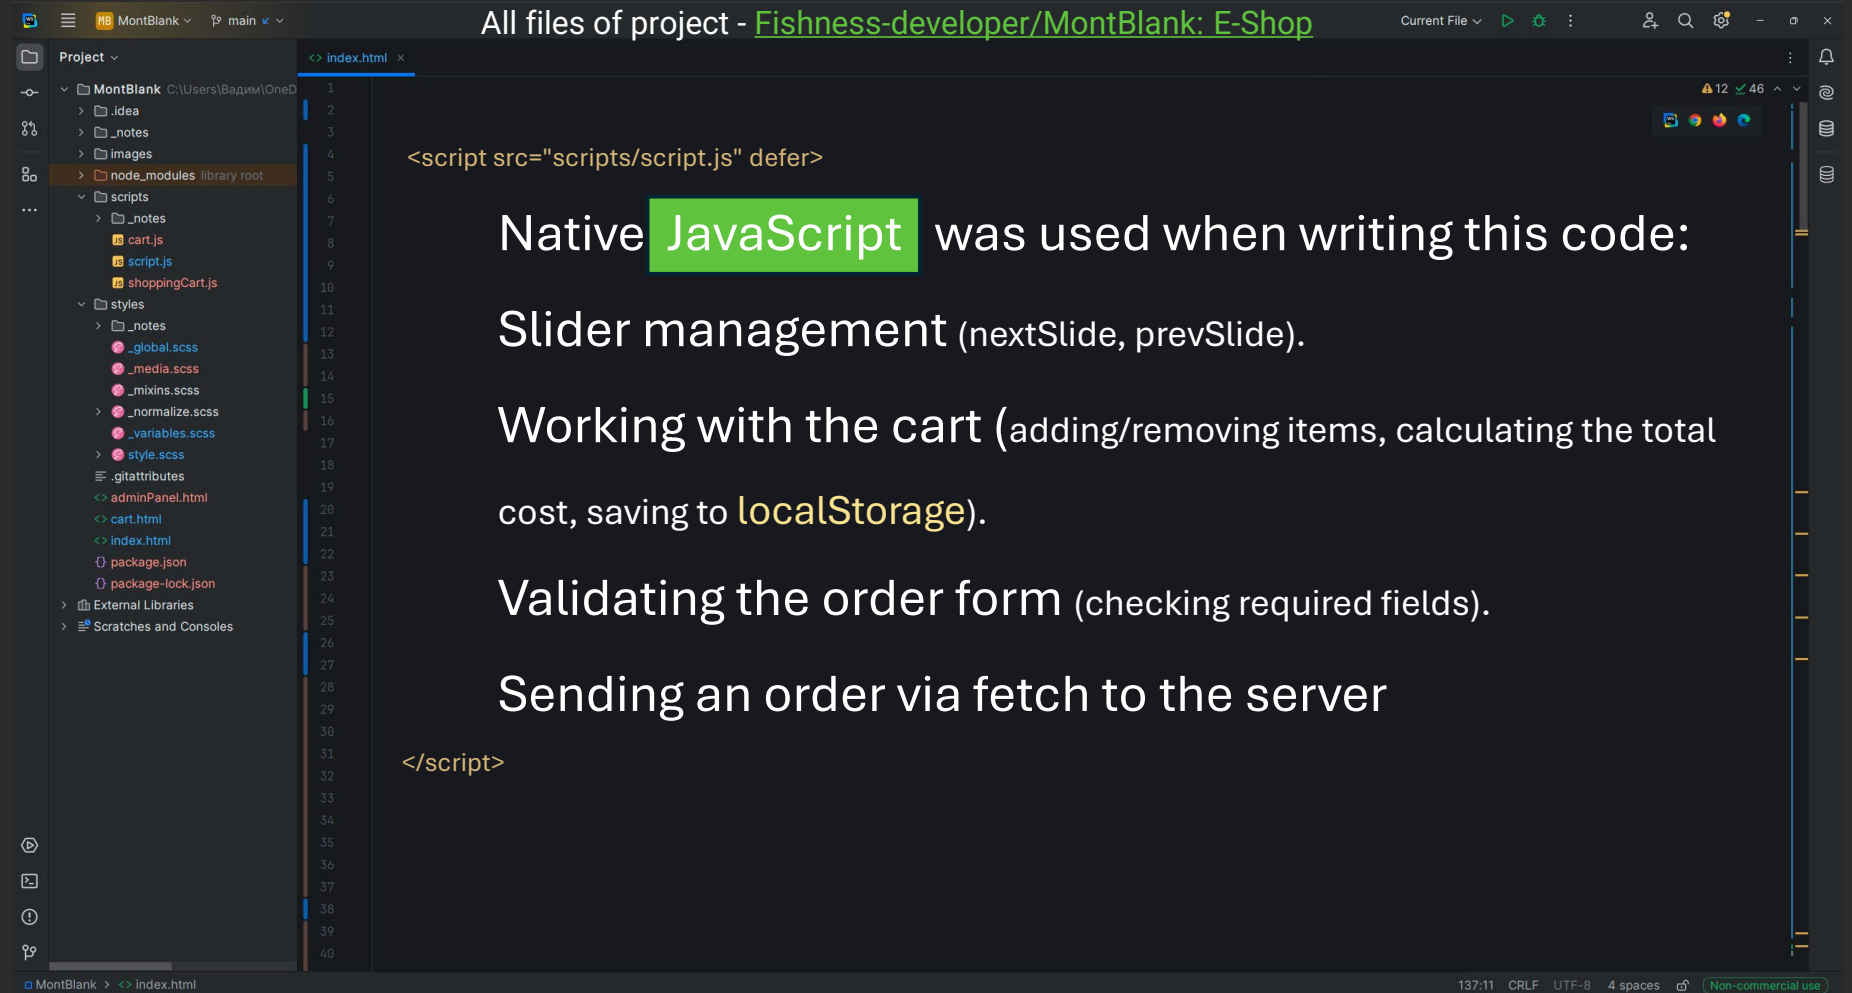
MB MontBlank main

All files of project - Fishness-developer/MontBlank: E-Shop

Current File

Project

index.html ×

MontBlank C:\Users\Вадим\OneD
.idea
_notes
images
node_modules library root
scripts
_notes
cart.js
script.js
shoppingCart.js
styles
_notes
_global.scss
_media.scss
_mixins.scss
_normalize.scss
_variables.scss
style.scss
.gitattributes
adminPanel.html
cart.html
index.html
package.json
package-lock.json
External Libraries
Scratches and Consoles

12 46

1 2 3 4 5 6 7 8 9 10 11 12 13 14 15 16 17 18 19 20 21 22 23 24 25 26 27 28 29 30 31 32 33 34 35 36 37 38 39 40

<script src="scripts/script.js" defer>

Native JavaScript was used when writing this code:

Slider management (nextSlide, prevSlide).

Working with the cart (adding/removing items, calculating the total cost, saving to localStorage).

Validating the order form (checking required fields).

Sending an order via fetch to the server

</script>

MontBlank > index.html

137:11 CRLF UTF-8 4 spaces Non-commercial use